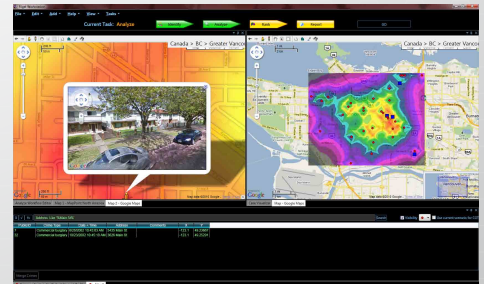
File Edit Grid Help View Tools

Current Task: Analyze

Identify

Analyze

Route

Report

Canada > BC > Greater Vanco

Canada > BC > Greater Vanco

Google

Map data ©2012 Google

Google

Map data ©2012 Google

Map 2 - Google Maps

Map - Google Maps

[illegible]